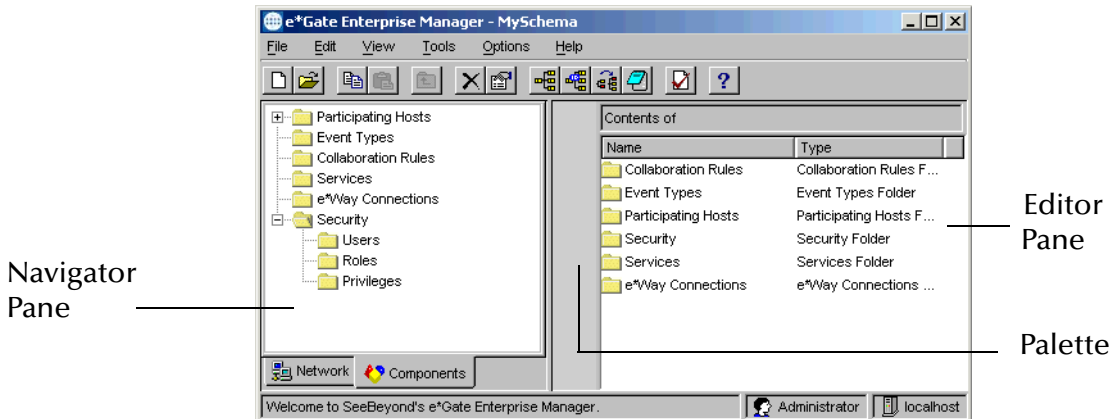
e*Gate Enterprise Manager - MySchema

File Edit View Tools Options Help

Participating Hosts
Event Types
Collaboration Rules
Services
e*Way Connections
Security
Users
Roles
Privileges

Network Components

Contents of

| Name | Type |
|---|---|
| Collaboration Rules | Collaboration Rules F... |
| Event Types | Event Types Folder |
| Participating Hosts | Participating Hosts F... |
| Security | Security Folder |
| Services | Services Folder |
| e*Way Connections | e*Way Connections ... |

Welcome to SeeBeyond's e*Gate Enterprise Manager.

Administrator

localhost

Editor Pane

Navigator Pane

Palette